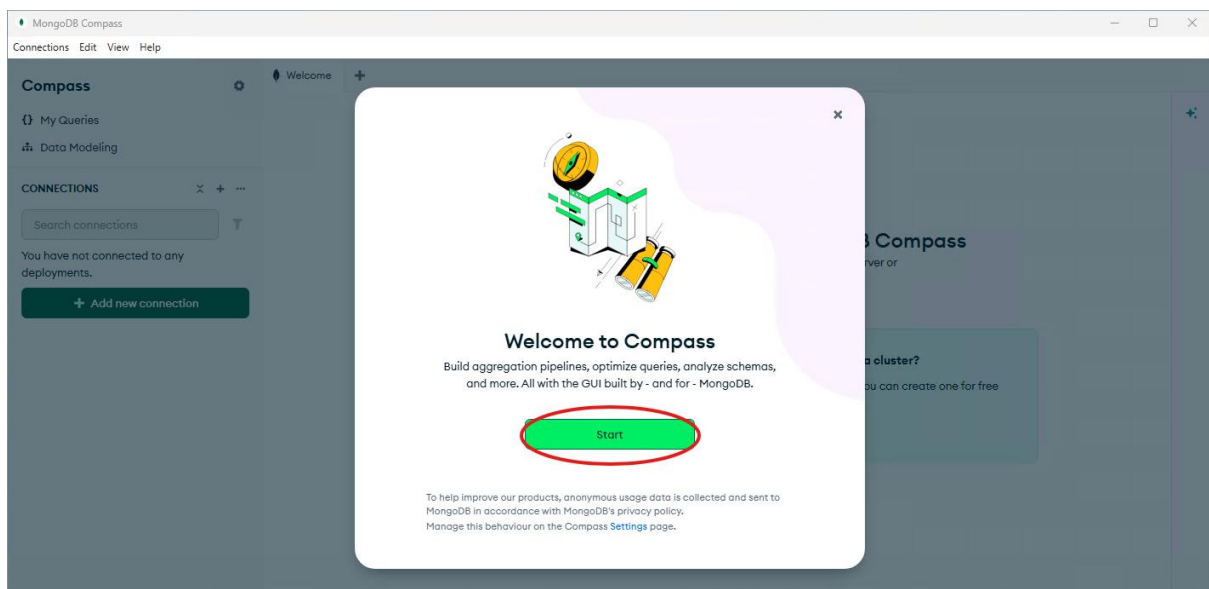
MongoDB Compass

Connections Edit View Help

Compass

{} My Queries

Data Modeling

CONNECTIONS

Search connections

You have not connected to any deployments.

+ Add new connection

Welcome +

×

Welcome to Compass

Build aggregation pipelines, optimize queries, analyze schemas, and more. All with the GUI built by - and for - MongoDB.

Start

To help improve our products, anonymous usage data is collected and sent to MongoDB in accordance with MongoDB's privacy policy.
Manage this behaviour on the Compass Settings page.

B Compass

rver or

a cluster?

ou can create one for free